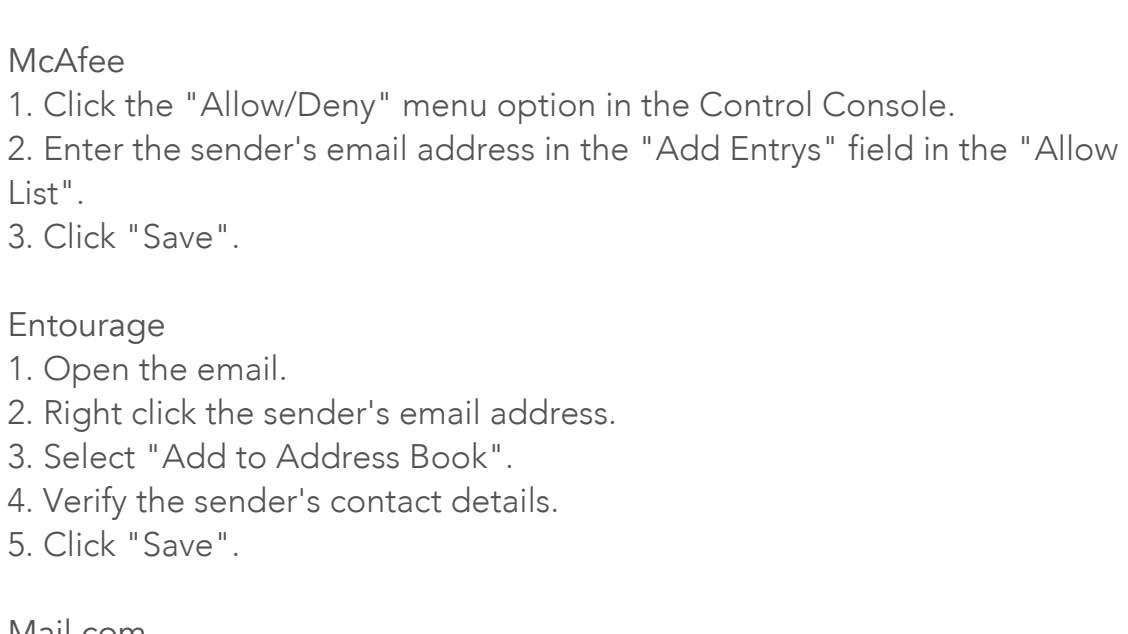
McAfee
1. Click the "Allow/Deny" menu option in the Control Console.
2. Enter the sender's email address in the "Add Entrys" field in the "Allow List".
3. Click "Save".

Entourage
1. Open the email.
2. Right click the sender's email address.
3. Select "Add to Address Book".
4. Verify the sender's contact details.
5. Click "Save".

Mail.com